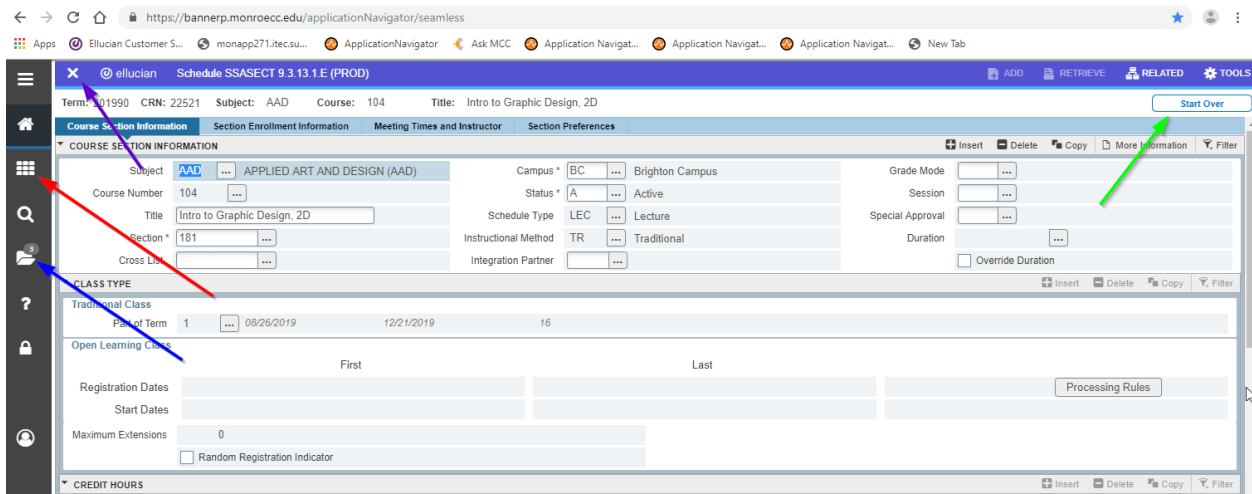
https://bannerp.monroecc.edu/applicationNavigator/seamless

Apps Ellucian Customer S... monapp271.itec.su... ApplicationNavigator Ask MCC Application Navigat... Application Navigat... Application Navigat... New Tab

✕ ellucian Schedule SSASECT 9.3.13.1.E (PROD) ADD RETRIEVE RELATED TOOLS

Term: 201990 CRN: 22521 Subject: AAD Course: 104 Title: Intro to Graphic Design, 2D Start Over

Course Section Information | Section Enrollment Information | Meeting Times and Instructor | Section Preferences

COURSE SECTION INFORMATION Insert Delete Copy More Information Filter

Subject AAD ... APPLIED ART AND DESIGN (AAD)
Course Number 104 ...
Title Intro to Graphic Design, 2D
Section * 181 ...
Cross List ...

Campus * BC ... Brighton Campus
Status * A ... Active
Schedule Type LEC ... Lecture
Instructional Method TR ... Traditional
Integration Partner ...

Grade Mode ...
Session ...
Special Approval ...
Duration ...
Override Duration

CLASS TYPE Insert Delete Copy Filter

Traditional Class
Part of Term 1 ... 08/26/2019 12/21/2019 16

Open Learning Class
First Last
Registration Dates Processing Rules
Start Dates
Maximum Extensions 0
Random Registration Indicator

CREDIT HOURS Insert Delete Copy Filter